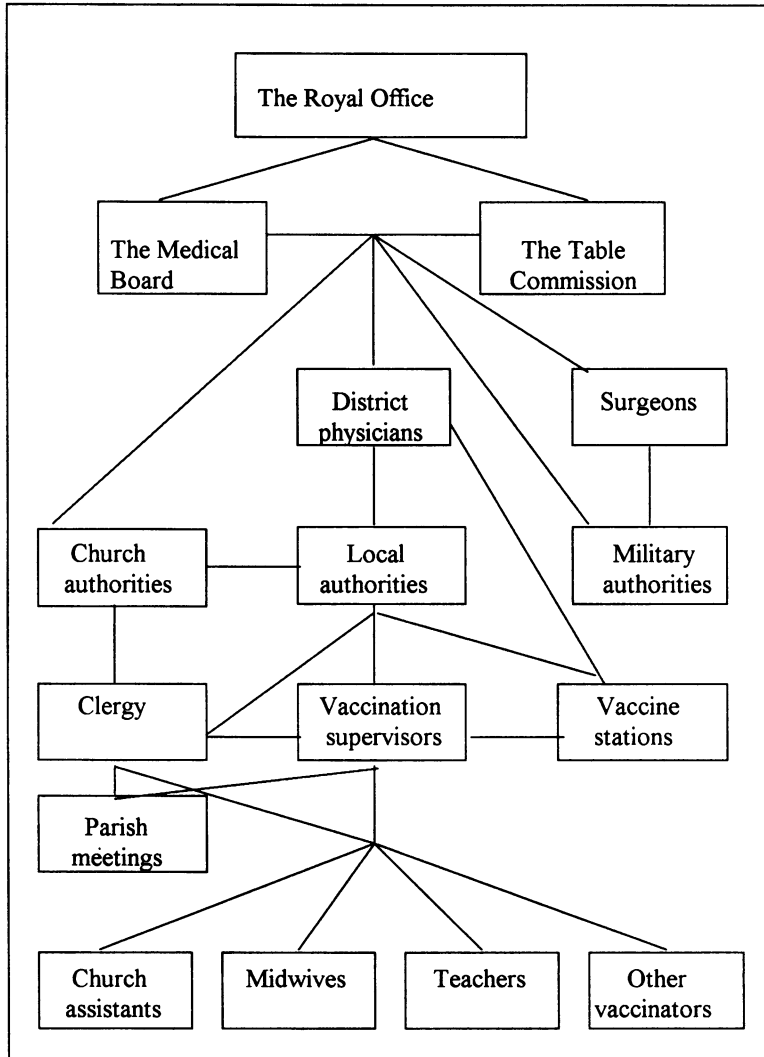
The Royal Office

The Medical Board

The Table Commission

District physicians

Surgeons

Church authorities

Local authorities

Military authorities

Clergy

Vaccination supervisors

Vaccine stations

Parish meetings

Church assistants

Midwives

Teachers

Other vaccinators